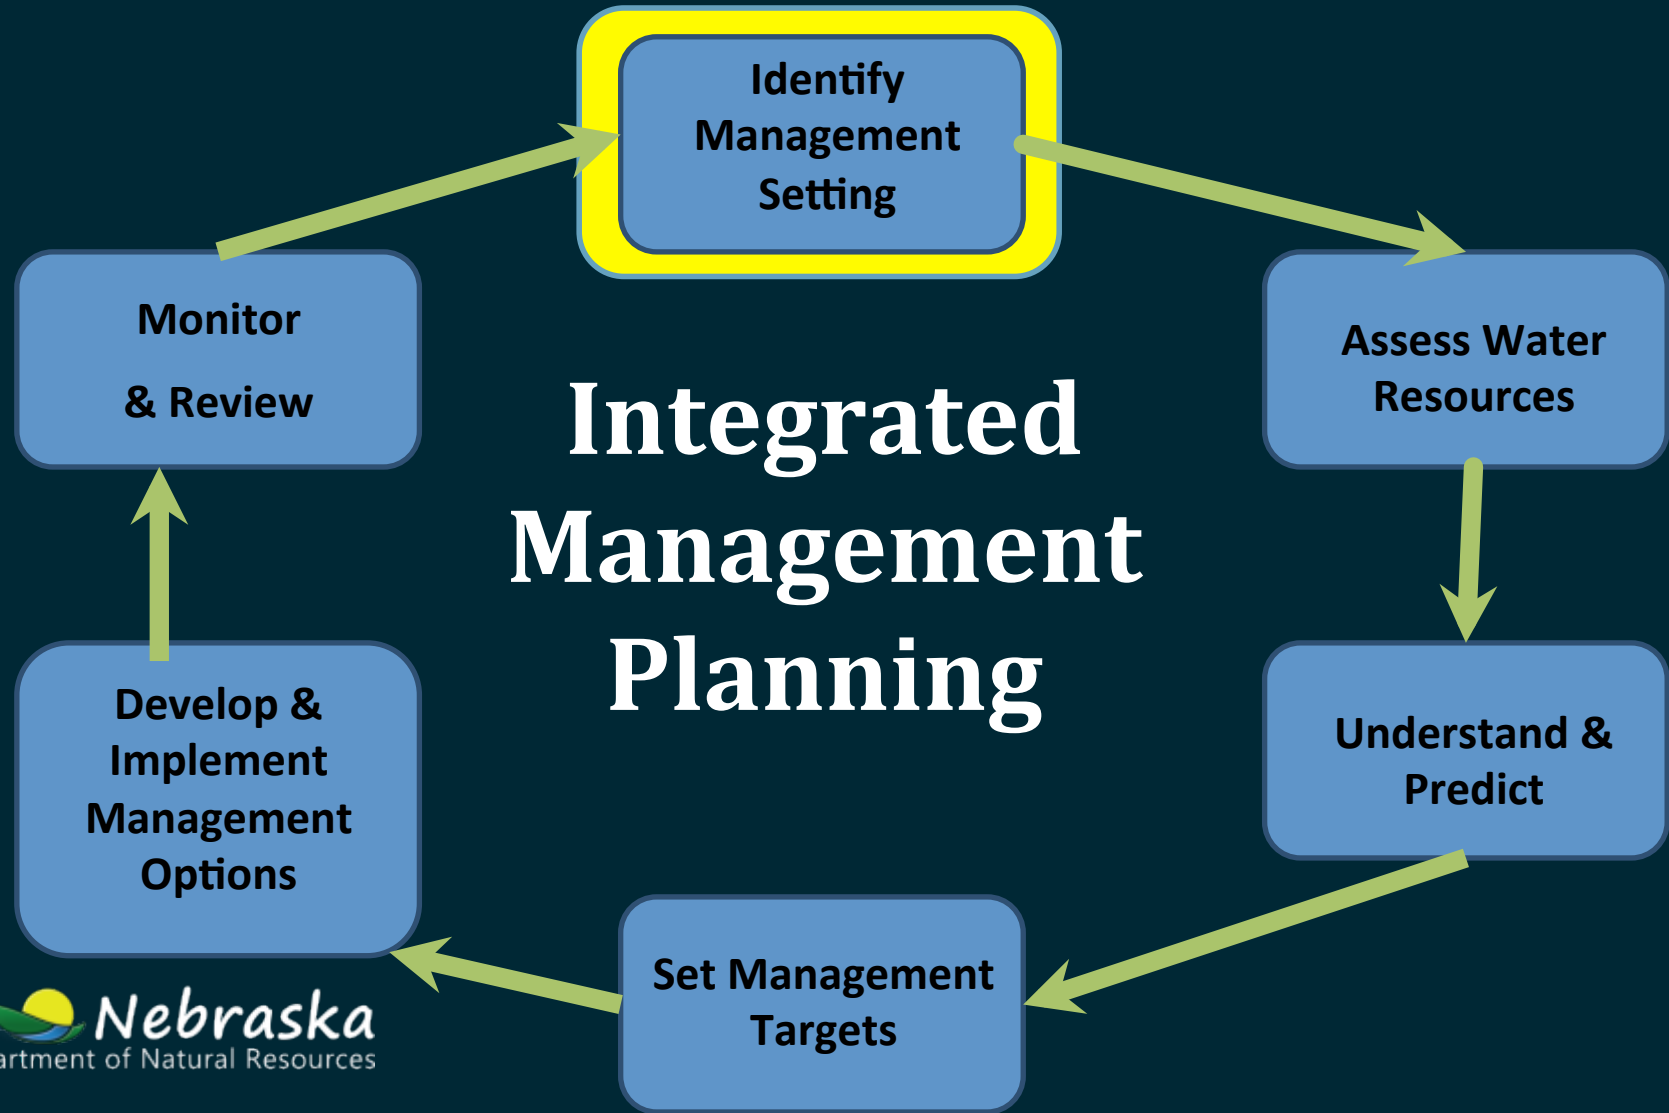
Identify Management Setting

Assess Water Resources

Understand & Predict

Set Management Targets

Develop & Implement Management Options

Monitor

& Review

Integrated Management Planning

Nebraska

artment of Natural Resources